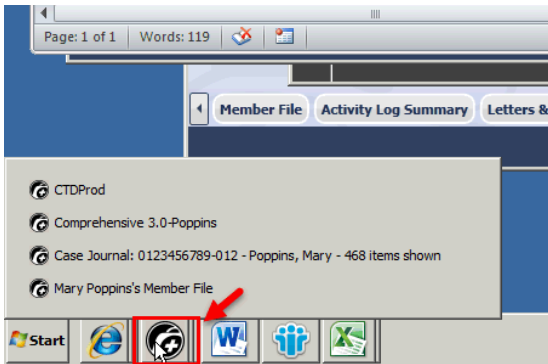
Page: 1 of 1 Words: 119

Member File Activity Log Summary Letters &

CTDProd

Comprehensive 3.0-Poppins

Case Journal: 0123456789-012 - Poppins, Mary - 468 items shown

Mary Poppins's Member File

Start